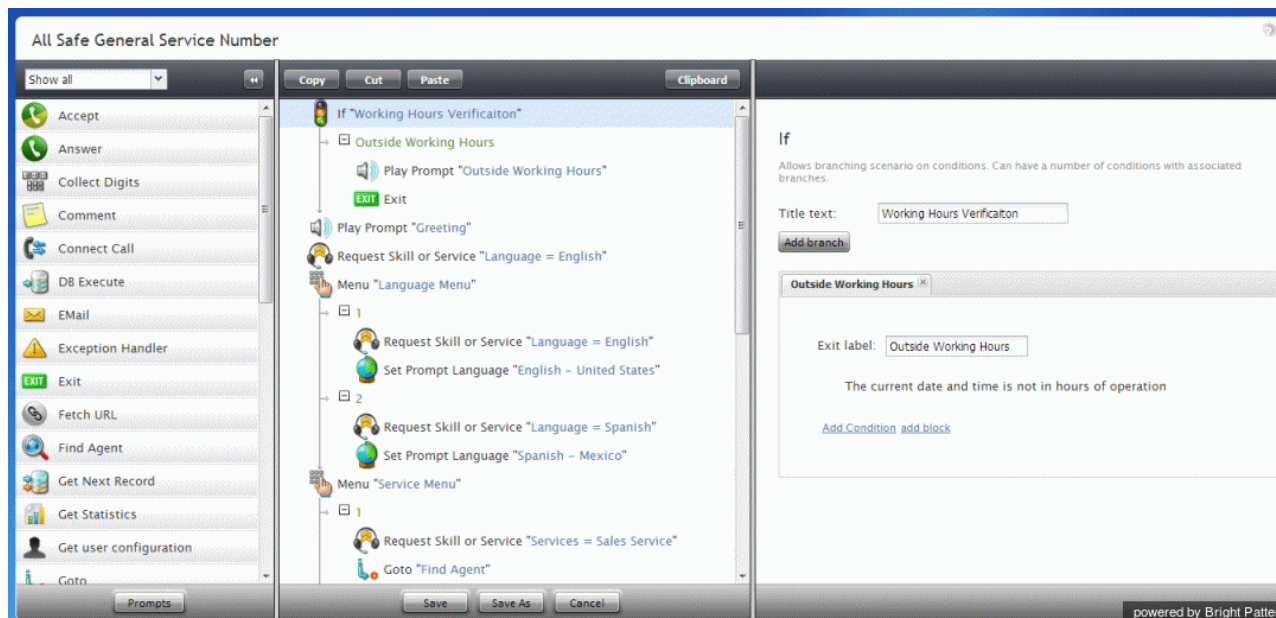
All Safe General Service Number

Show all

Accept
Answer
Collect Digits
Comment
Connect Call
DB Execute
EMail
Exception Handler
EXIT Exit
Fetch URL
Find Agent
Get Next Record
Get Statistics
Get user configuration
Goto

Prompts

Copy Cut Paste Clipboard

If "Working Hours Verificaiton"
⊟ Outside Working Hours
Play Prompt "Outside Working Hours"
EXIT Exit
Play Prompt "Greeting"
Request Skill or Service "Language = English"
Menu "Language Menu"
⊟ 1
Request Skill or Service "Language = English"
Set Prompt Language "English - United States"
⊟ 2
Request Skill or Service "Language = Spanish"
Set Prompt Language "Spanish - Mexico"
Menu "Service Menu"
⊟ 1
Request Skill or Service "Services = Sales Service"
Goto "Find Agent"

Save Save As Cancel

If

Allows branching scenario on conditions. Can have a number of conditions with associated branches.

Title text: Working Hours Verificaiton

Add branch

Outside Working Hours

Exit label: Outside Working Hours

The current date and time is not in hours of operation

Add Condition add block

powered by Bright Patte